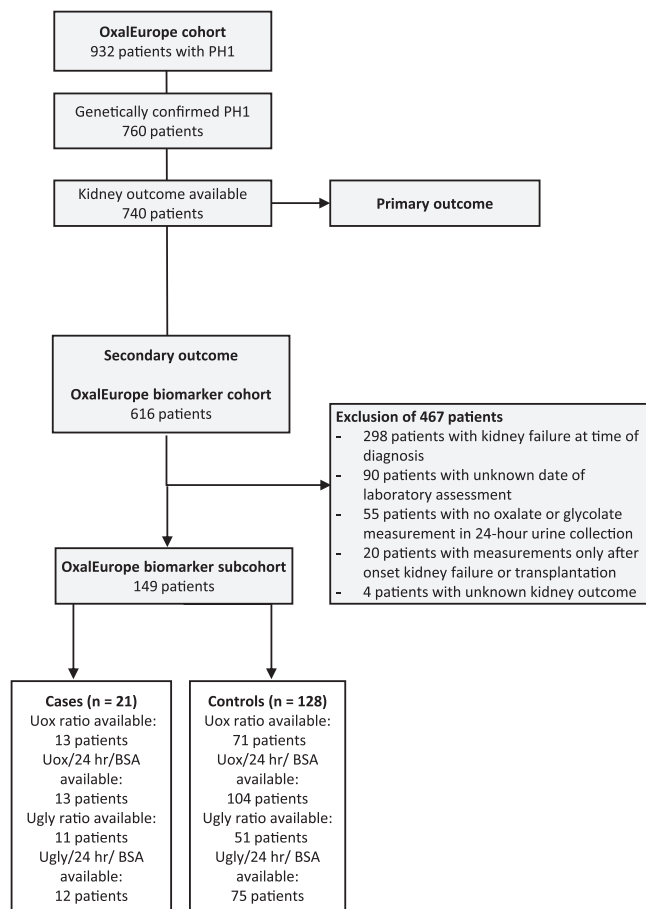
**OxalEurope cohort**
932 patients with PH1

Genetically confirmed PH1
760 patients

Kidney outcome available
740 patients

**Primary outcome**

**Secondary outcome**

**OxalEurope biomarker cohort**
616 patients

**Exclusion of 467 patients**
- 298 patients with kidney failure at time of diagnosis
- 90 patients with unknown date of laboratory assessment
- 55 patients with no oxalate or glycolate measurement in 24-hour urine collection
- 20 patients with measurements only after onset kidney failure or transplantation
- 4 patients with unknown kidney outcome

**OxalEurope biomarker subcohort**
149 patients

**Cases (n = 21)**
Uox ratio available: 13 patients
Uox/24 hr/BSA available: 13 patients
Ugly ratio available: 11 patients
Ugly/24 hr/ BSA available: 12 patients

**Controls (n = 128)**
Uox ratio available: 71 patients
Uox/24 hr/BSA available: 104 patients
Ugly ratio available: 51 patients
Ugly/24 hr/ BSA available: 75 patients